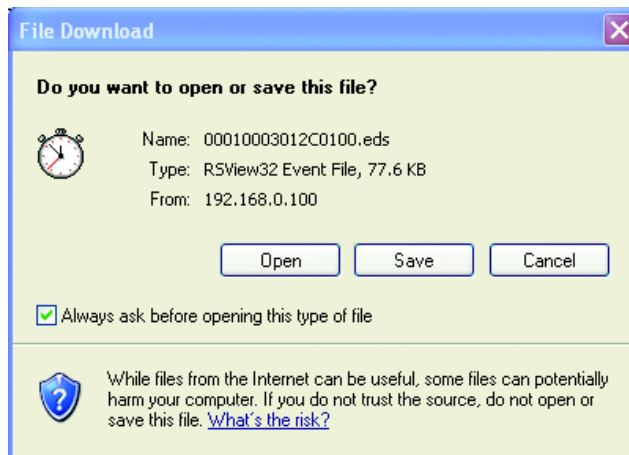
File Download

Do you want to open or save this file?

Name: 00010003012C0100.eds
Type: RSView32 Event File, 77.6 KB
From: 192.168.0.100

Open
Save
Cancel

Always ask before opening this type of file

While files from the Internet can be useful, some files can potentially harm your computer. If you do not trust the source, do not open or save this file. What's the risk?